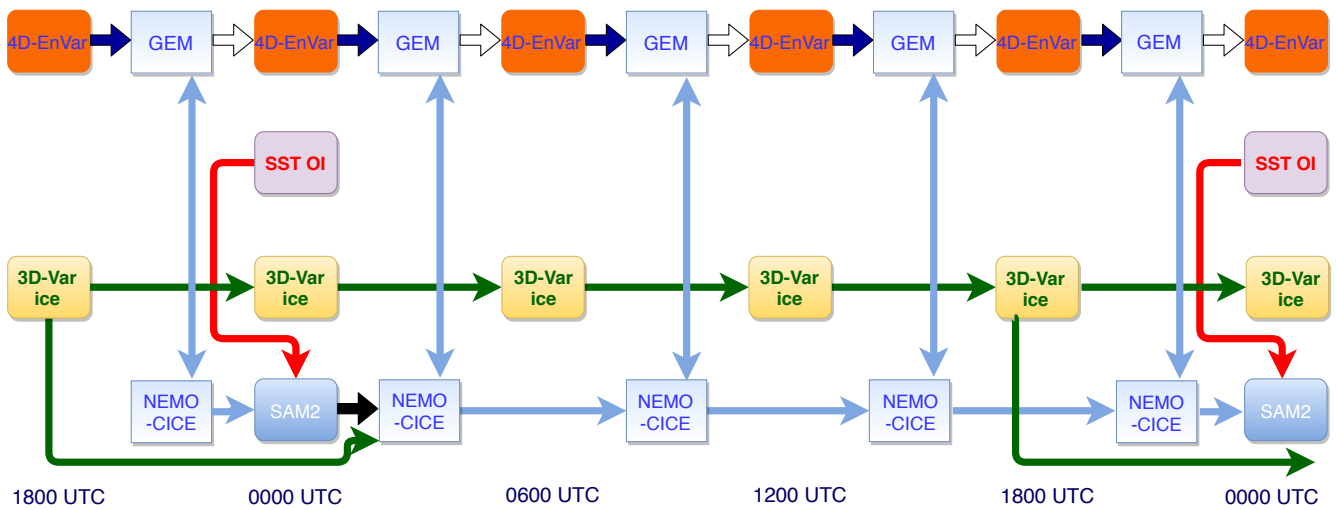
4D-EnVar GEM 4D-EnVar GEM 4D-EnVar GEM 4D-EnVar GEM 4D-EnVar GEM 4D-EnVar

SST OI

SST OI

3D-Var ice

3D-Var ice

3D-Var ice

3D-Var ice

3D-Var ice

3D-Var ice

NEMO -CICE

SAM2

NEMO -CICE

NEMO -CICE

NEMO -CICE

NEMO -CICE

SAM2

1800 UTC

0000 UTC

0600 UTC

1200 UTC

1800 UTC

0000 UTC